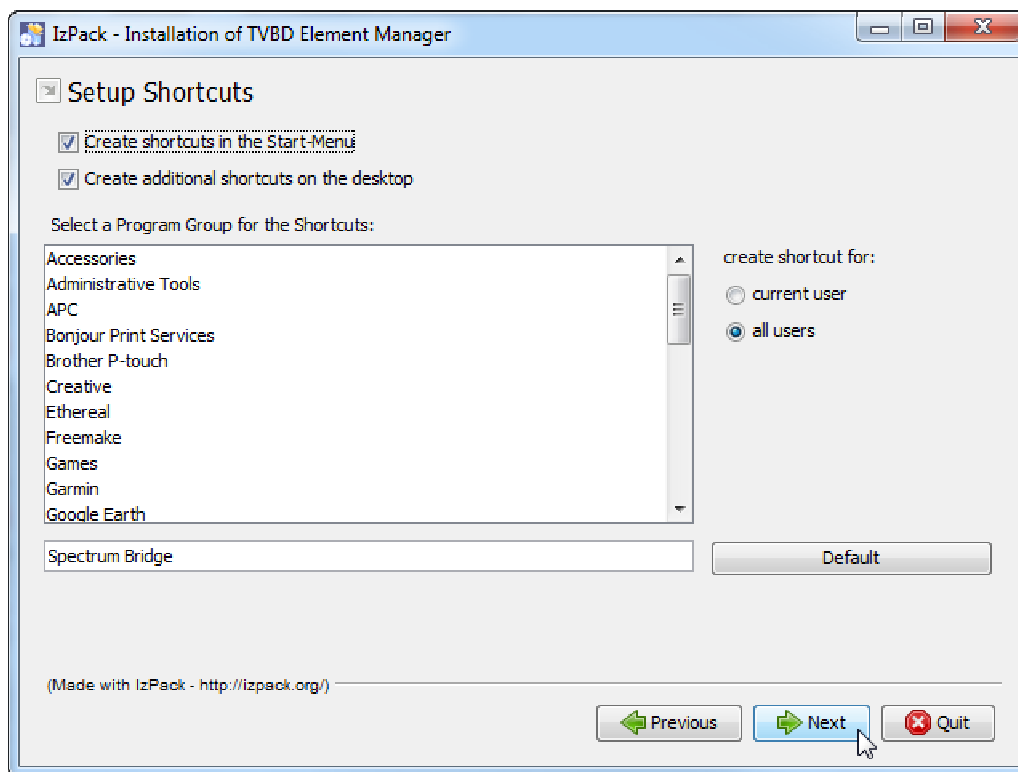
IzPack - Installation of TVBD Element Manager

Setup Shortcuts

Create shortcuts in the Start-Menu

Create additional shortcuts on the desktop

Select a Program Group for the Shortcuts:

Accessories
Administrative Tools
APC
Bonjour Print Services
Brother P-touch
Creative
Ethereal
Freemake
Games
Garmin
Google Earth

create shortcut for:

current user

all users

Spectrum Bridge

Default

(Made with IzPack - http://izpack.org/)

Previous

Next

Quit